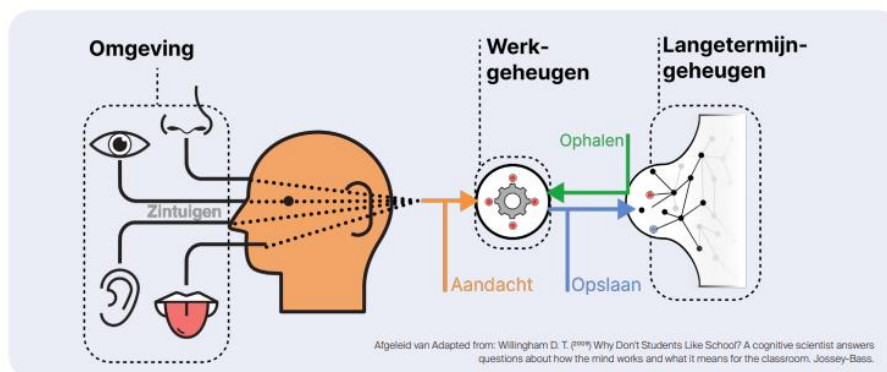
Omgeving

Werkgeheugen

Langetermijngeheugen

Ophalen

Zintuigen

Aandacht

Opslaan

Afgeleid van Adapted from: Willingham D. T. ([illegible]) Why Don't Students Like School? A cognitive scientist answers questions about how the mind works and what it means for the classroom. Jossey-Bass.